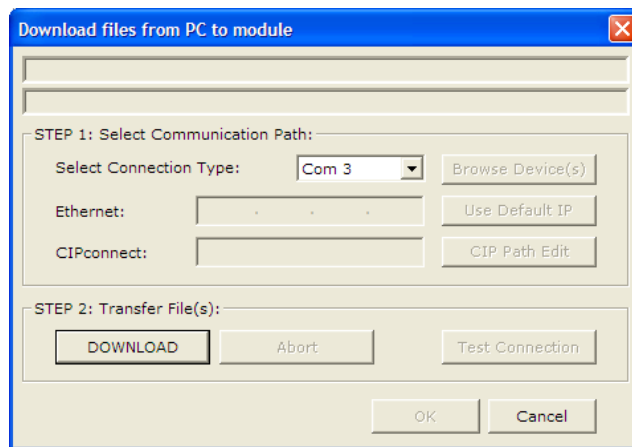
Download files from PC to module

STEP 1: Select Communication Path:

Select Connection Type: Com 3

Browse Device(s)

Ethernet: . . .

Use Default IP

CIPconnect:

CIP Path Edit

STEP 2: Transfer File(s):

DOWNLOAD

Abort

Test Connection

OK

Cancel